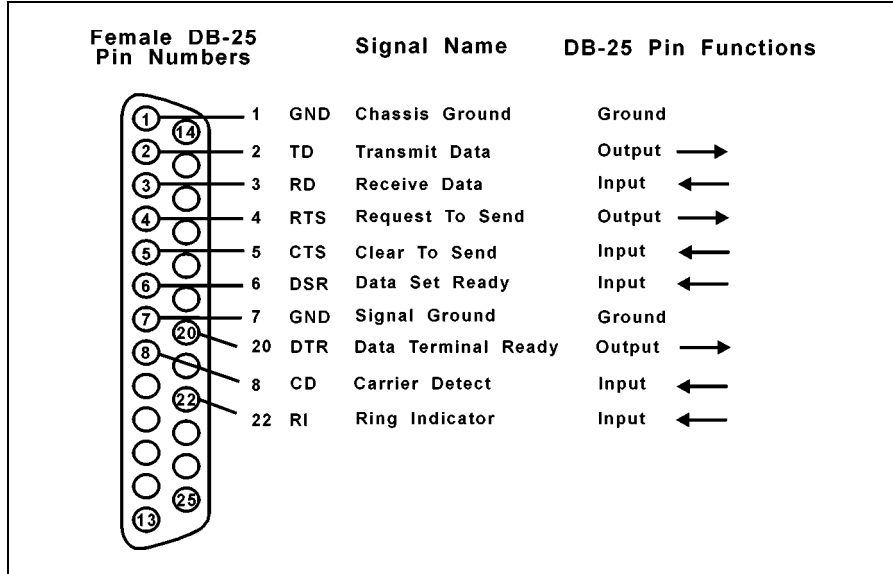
Female DB-25 Pin Numbers

Signal Name

DB-25 Pin Functions

1 14 2 3 4 5 6 7 20 8 22 25 13

| | | | |
|---|---|---|---|
| 1 | GND | Chassis Ground | Ground |
| 2 | TD | Transmit Data | Output |
| 3 | RD | Receive Data | Input |
| 4 | RTS | Request To Send | Output |
| 5 | CTS | Clear To Send | Input |
| 6 | DSR | Data Set Ready | Input |
| 7 | GND | Signal Ground | Ground |
| 20 | DTR | Data Terminal Ready | Output |
| 8 | CD | Carrier Detect | Input |
| 22 | RI | Ring Indicator | Input |